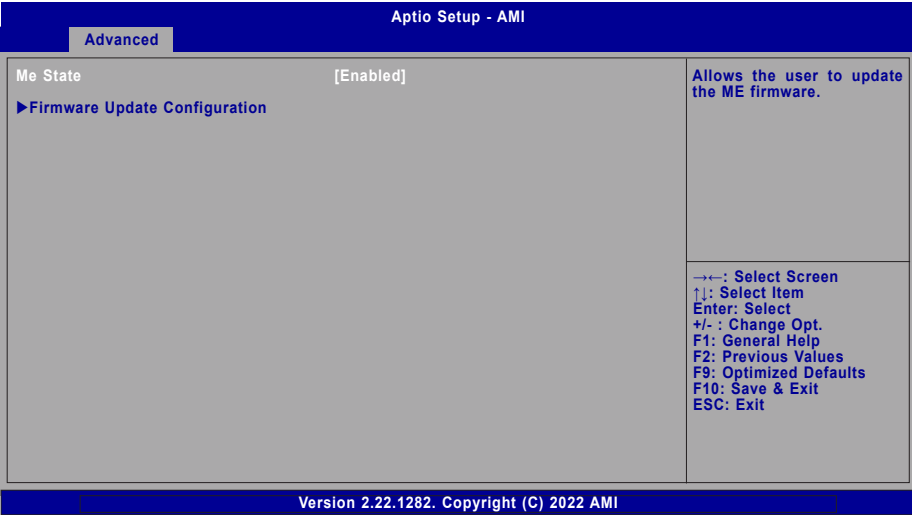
Aptio Setup - AMI

Advanced

Me State [Enabled]

▶Firmware Update Configuration

Allows the user to update the ME firmware.

→←: Select Screen
↑↓: Select Item
Enter: Select
+/- : Change Opt.
F1: General Help
F2: Previous Values
F9: Optimized Defaults
F10: Save & Exit
ESC: Exit

Version 2.22.1282. Copyright (C) 2022 AMI